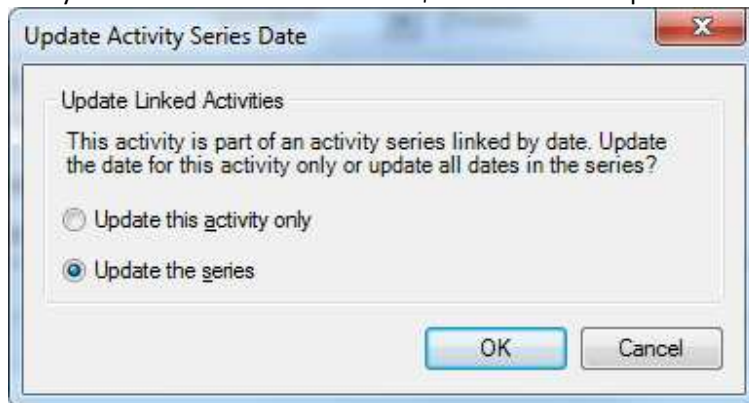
Update Activity Series Date

Update Linked Activities

This activity is part of an activity series linked by date. Update the date for this activity only or update all dates in the series?

Update this activity only

Update the series

OK

Cancel